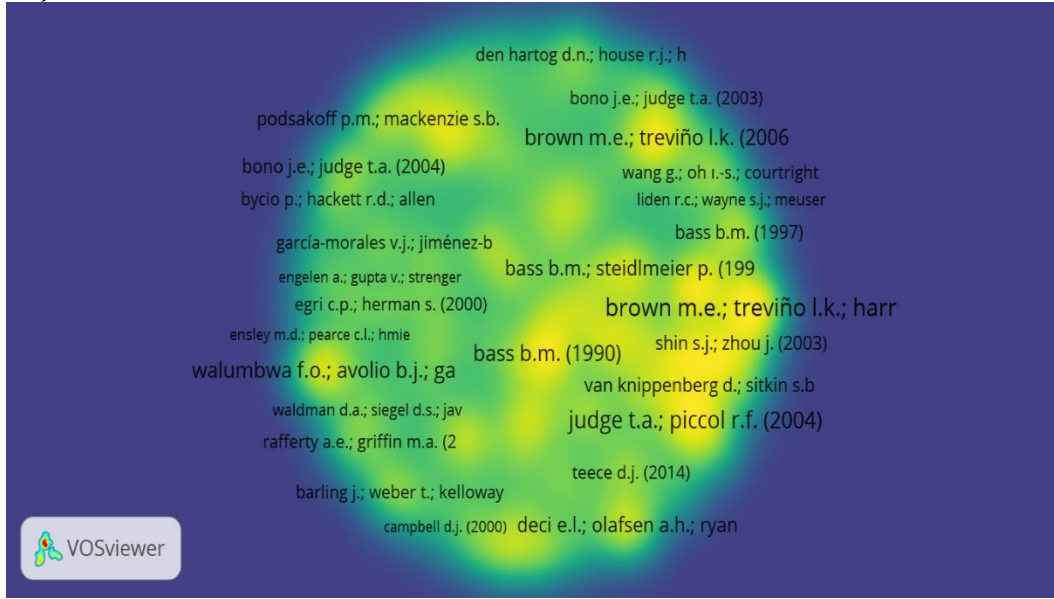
den hartog d.n.; house r.j.; h

bono j.e.; judge t.a. (2003)

podsakoff p.m.; mackenzie s.b.

brown m.e.; treviño l.k. (2006

bono j.e.; judge t.a. (2004)

wang g.; oh ı.-s.; courtright

bycio p.; hackett r.d.; allen

liden r.c.; wayne s.j.; meuser

bass b.m. (1997)

garcía-morales v.j.; jiménez-b

bass b.m.; steidlmeier p. (199

engelen a.; gupta v.; strenger

egri c.p.; herman s. (2000)

brown m.e.; treviño l.k.; harr

ensley m.d.; pearce c.l.; hmie

shin s.j.; zhou j. (2003)

bass b.m. (1990)

walumbwa f.o.; avolio b.j.; ga

van knippenberg d.; sitkin s.b

waldman d.a.; siegel d.s.; jav

judge t.a.; piccol r.f. (2004)

rafferty a.e.; griffin m.a. (2

teece d.j. (2014)

barling j.; weber t.; kelloway

campbell d.j. (2000)

deci e.l.; olafsen a.h.; ryan

VOSviewer